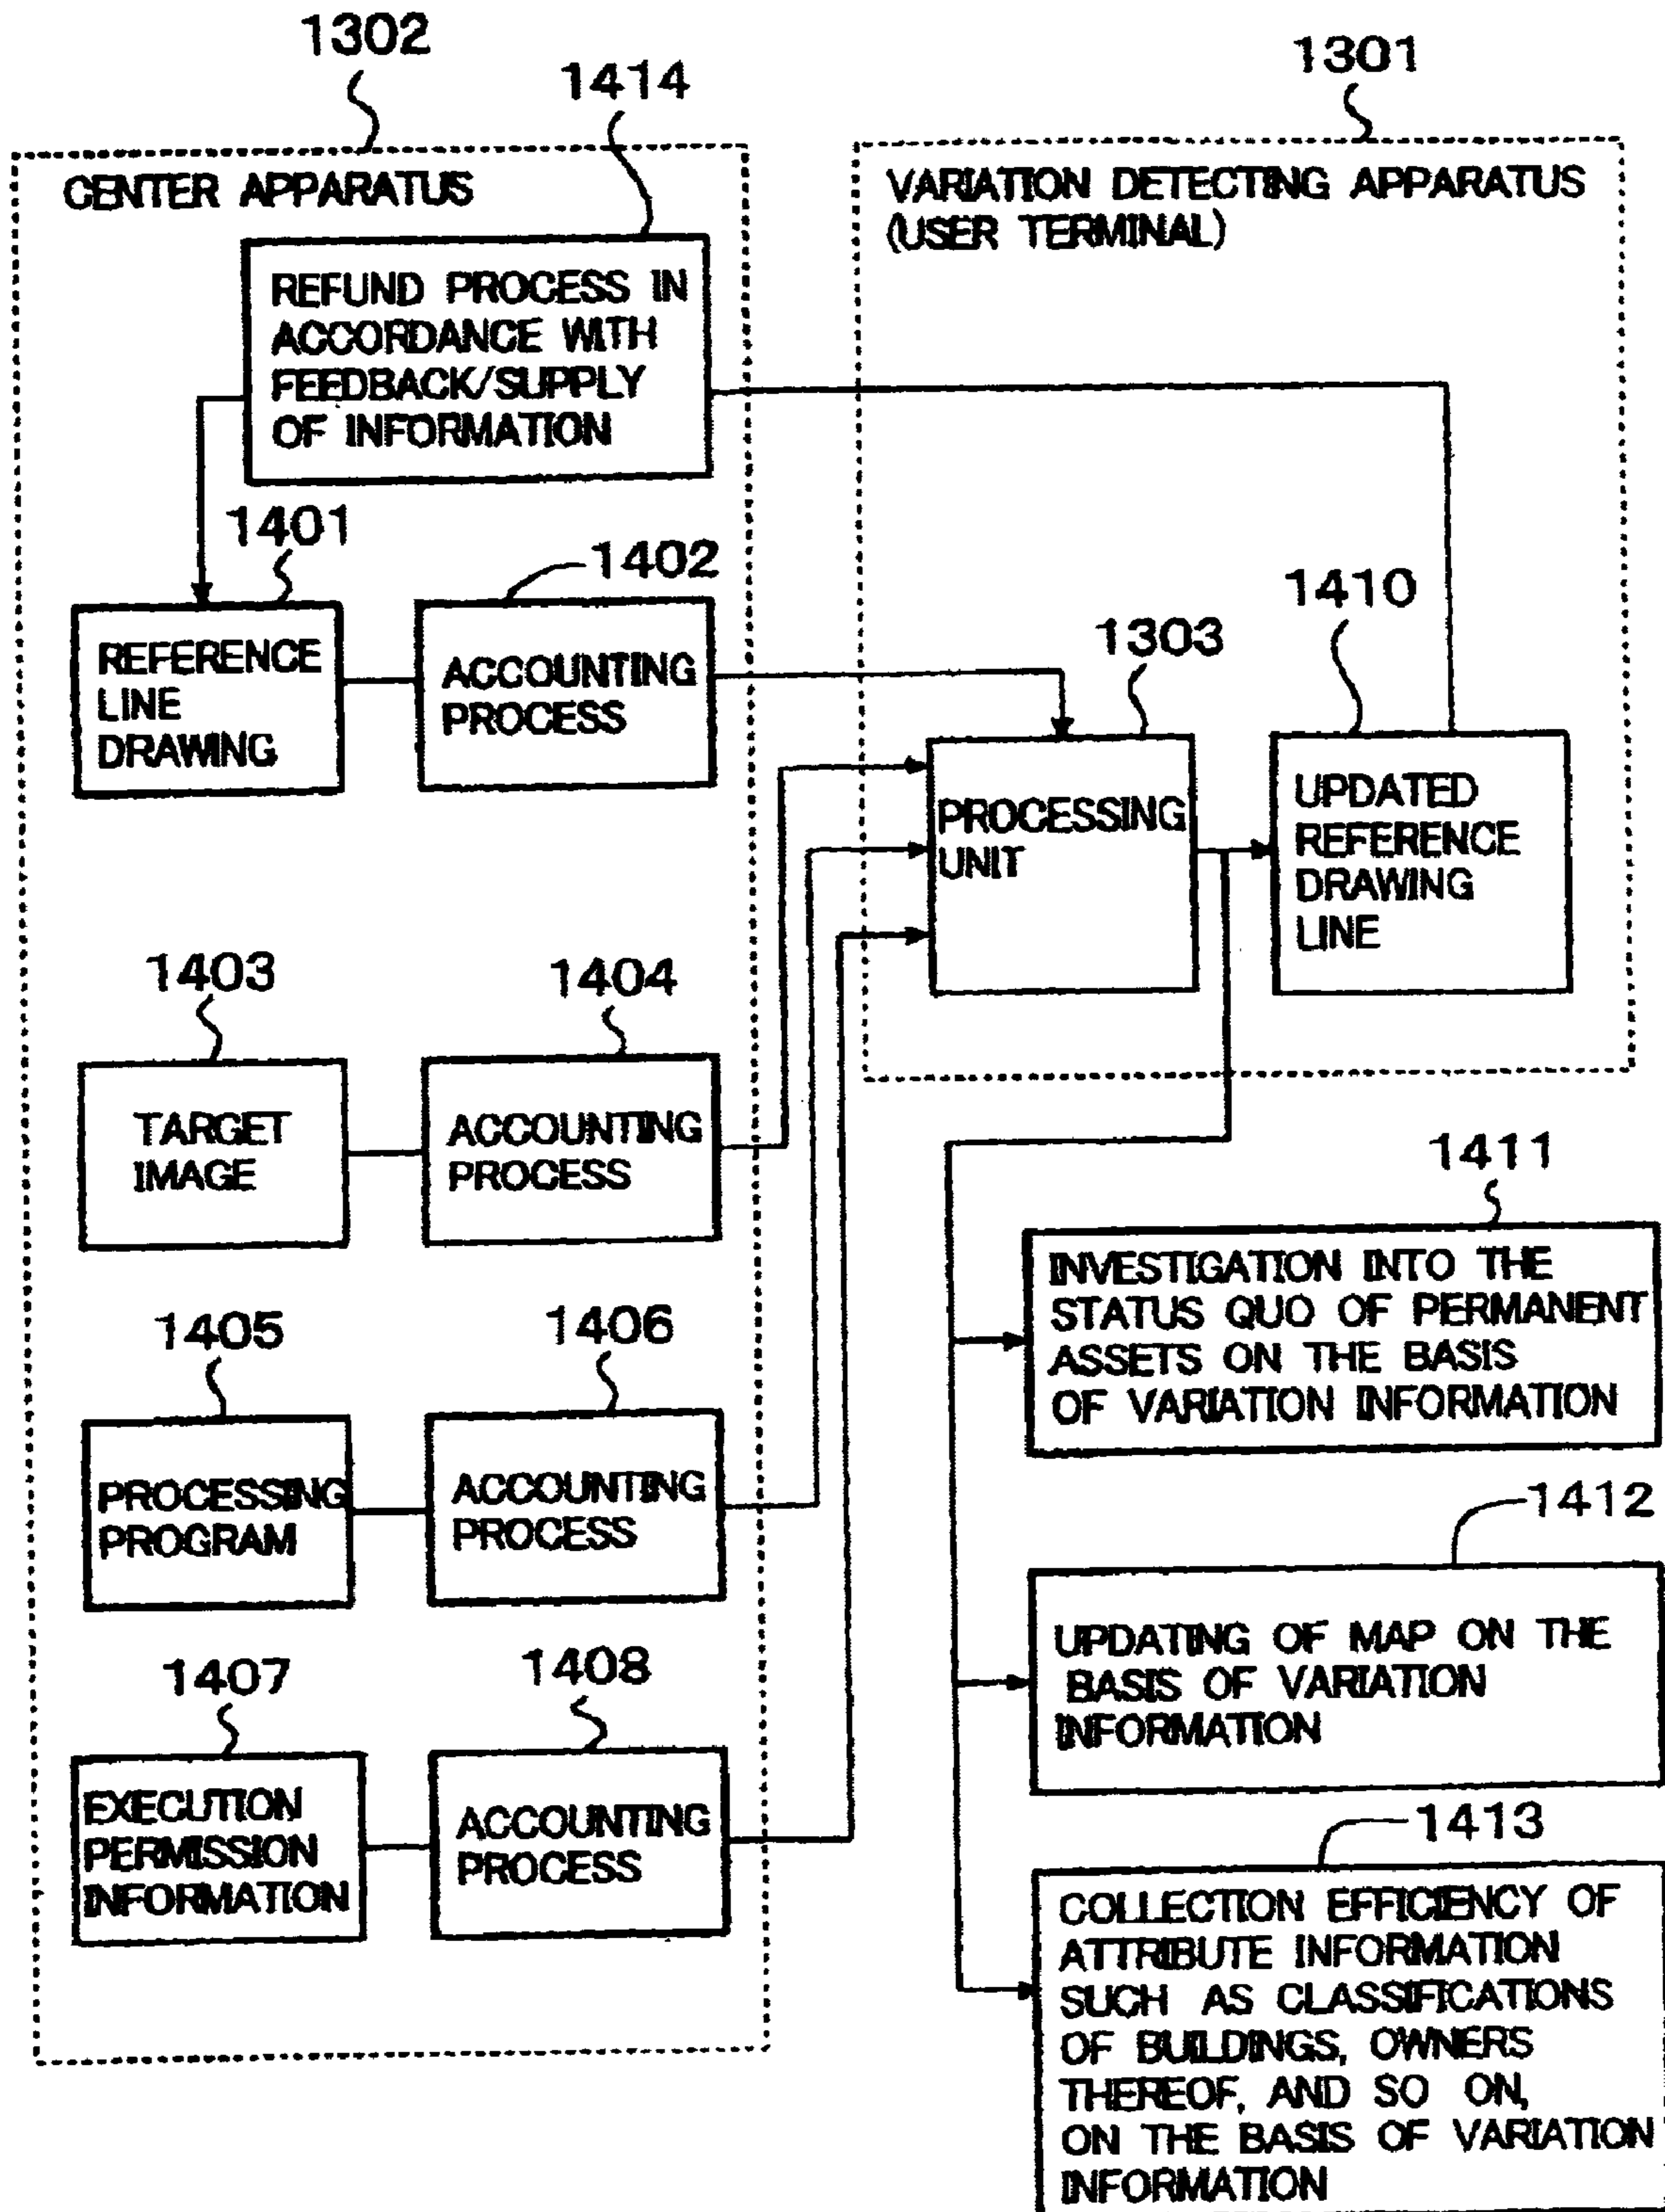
1302

1414

1301

CENTER APPARATUS

VARIATION DETECTING APPARATUS (USER TERMINAL)

REFUND PROCESS IN ACCORDANCE WITH FEEDBACK/SUPPLY OF INFORMATION

1401

1402

1410

1303

REFERENCE LINE DRAWING

ACCOUNTING PROCESS

PROCESSING UNIT

UPDATED REFERENCE DRAWING LINE

1403

1404

TARGET IMAGE

ACCOUNTING PROCESS

1411

INVESTIGATION INTO THE STATUS QUO OF PERMANENT ASSETS ON THE BASIS OF VARIATION INFORMATION

1405

1406

PROCESSING PROGRAM

ACCOUNTING PROCESS

1412

UPDATING OF MAP ON THE BASIS OF VARIATION INFORMATION

1407

1408

EXECUTION PERMISSION INFORMATION

ACCOUNTING PROCESS

1413

COLLECTION EFFICIENCY OF ATTRIBUTE INFORMATION SUCH AS CLASSIFICATIONS OF BUILDINGS, OWNERS THEREOF, AND SO ON, ON THE BASIS OF VARIATION INFORMATION